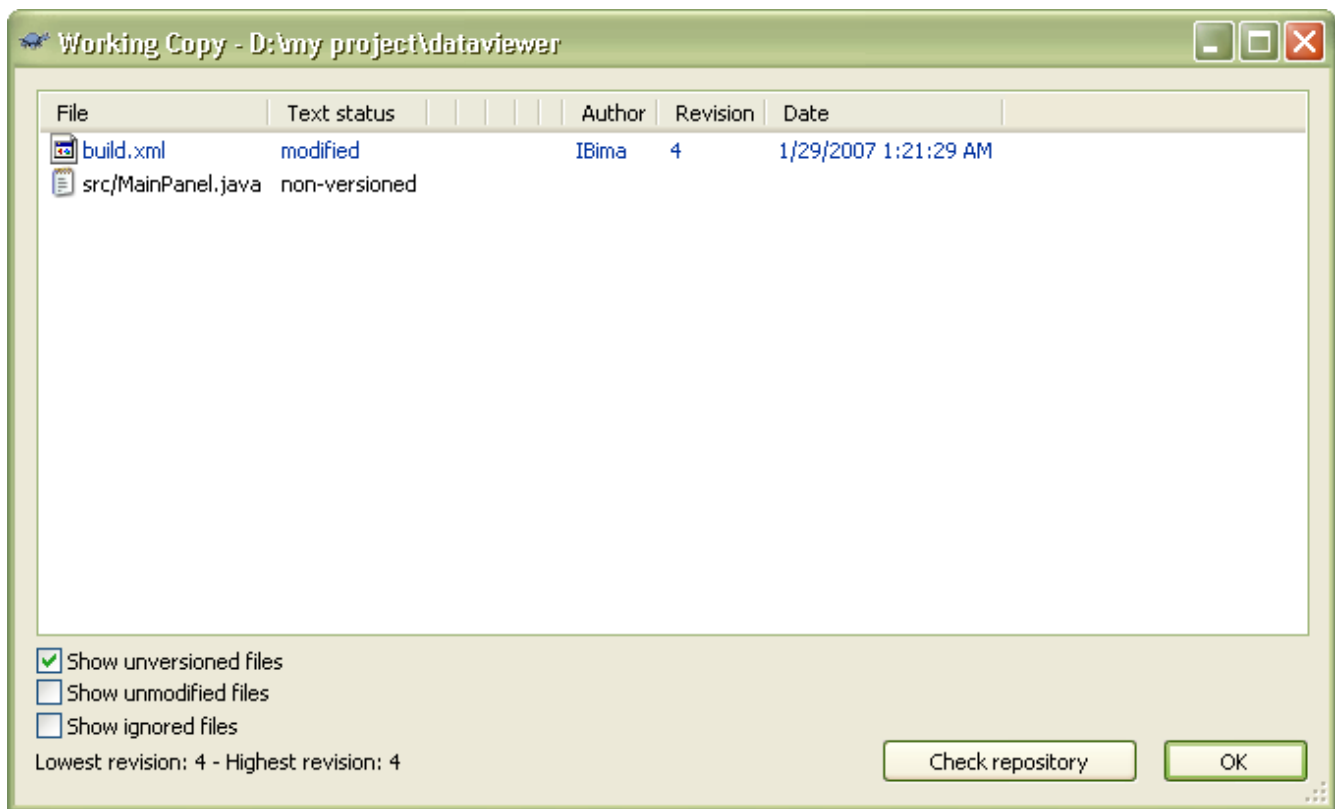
Working Copy - D:\my project\dataviewer

| File | Text status | Author | Revision | Date |
|---|---|---|---|---|
| build.xml | modified | IBima | 4 | 1/29/2007 1:21:29 AM |
| src/MainPanel.java | non-versioned | | | |

Show unversioned files
Show unmodified files
Show ignored files
Lowest revision: 4 - Highest revision: 4

Check repository
OK